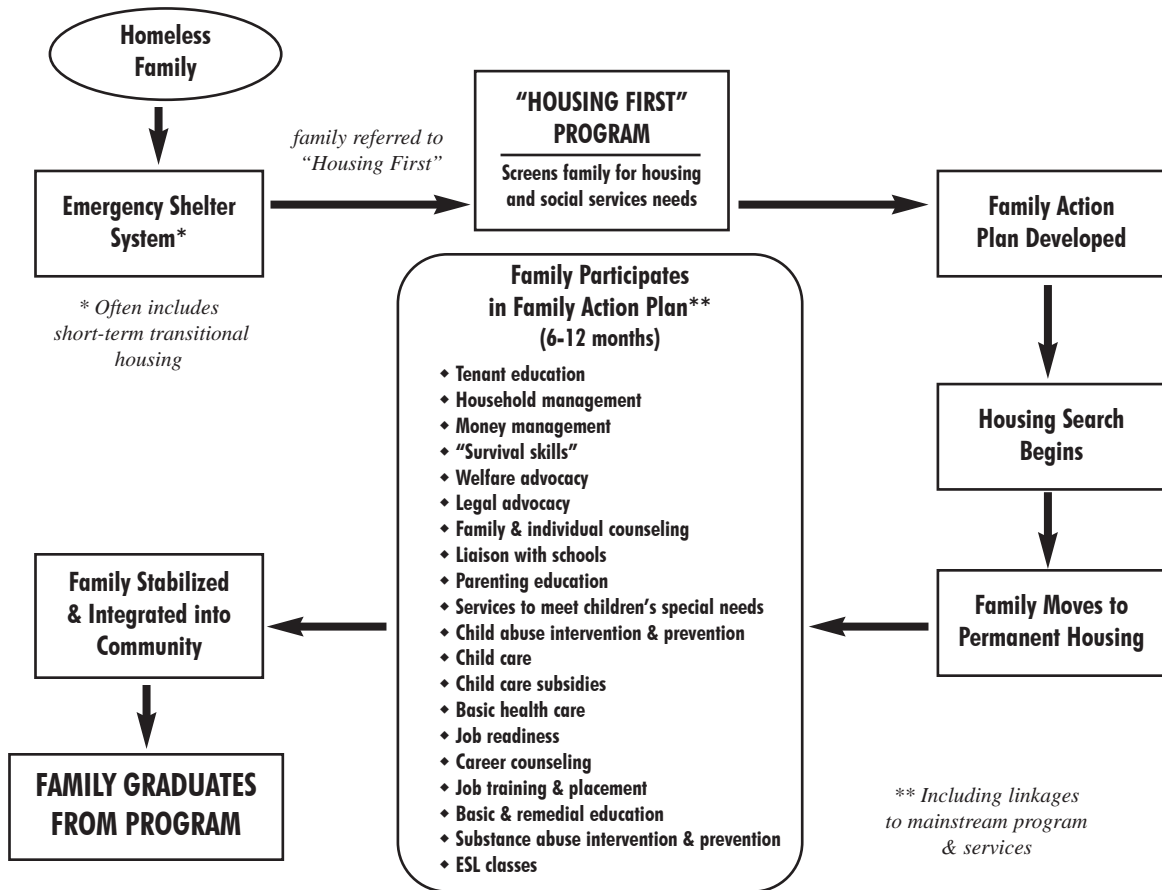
Homeless Family

Emergency Shelter System*

* Often includes short-term transitional housing

family referred to "Housing First"

"HOUSING FIRST" PROGRAM

Screens family for housing and social services needs

Family Action Plan Developed

Housing Search Begins

Family Moves to Permanent Housing

Family Participates in Family Action Plan** (6-12 months)

- Tenant education
- Household management
- Money management
- "Survival skills"
- Welfare advocacy
- Legal advocacy
- Family & individual counseling
- Liaison with schools
- Parenting education
- Services to meet children's special needs
- Child abuse intervention & prevention
- Child care
- Child care subsidies
- Basic health care
- Job readiness
- Career counseling
- Job training & placement
- Basic & remedial education
- Substance abuse intervention & prevention
- ESL classes

** Including linkages to mainstream program & services

Family Stabilized & Integrated into Community

FAMILY GRADUATES FROM PROGRAM